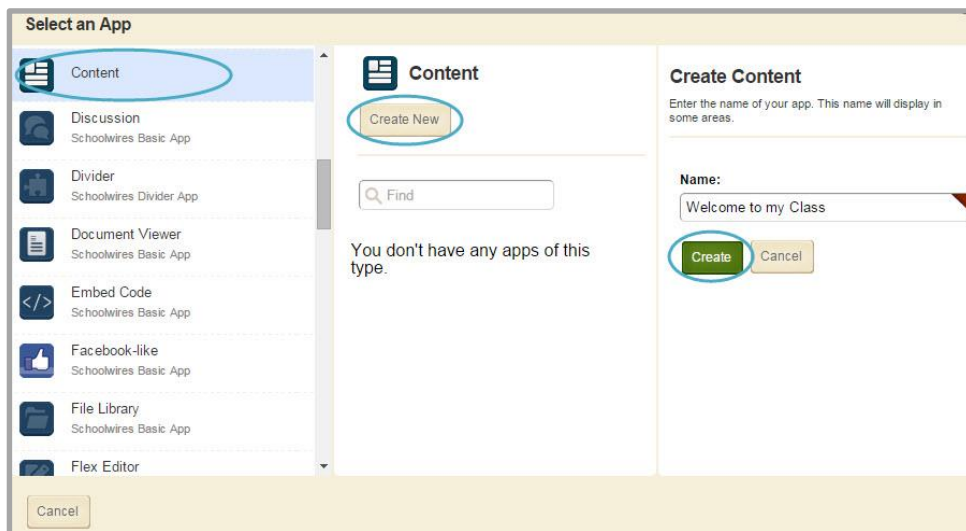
Select an App

Content

Discussion
Schoolwires Basic App

Divider
Schoolwires Divider App

Document Viewer
Schoolwires Basic App

Embed Code
Schoolwires Basic App

Facebook-like
Schoolwires Basic App

File Library
Schoolwires Basic App

Flex Editor

Content

Create New

Find

You don't have any apps of this type.

Create Content

Enter the name of your app. This name will display in some areas.

Name:

Welcome to my Class

Create

Cancel

Cancel